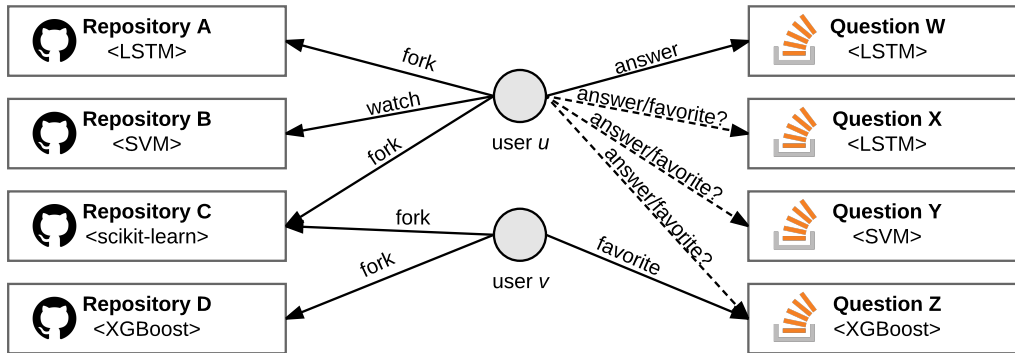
Repository A
<LSTM>

Repository B
<SVM>

Repository C
<scikit-learn>

Repository D
<XGBoost>

fork
watch
fork
fork
fork

user $u$
user $v$

answer
answer/favorite?
answer/favorite?
answer/favorite?
favorite

Question W
<LSTM>

Question X
<LSTM>

Question Y
<SVM>

Question Z
<XGBoost>